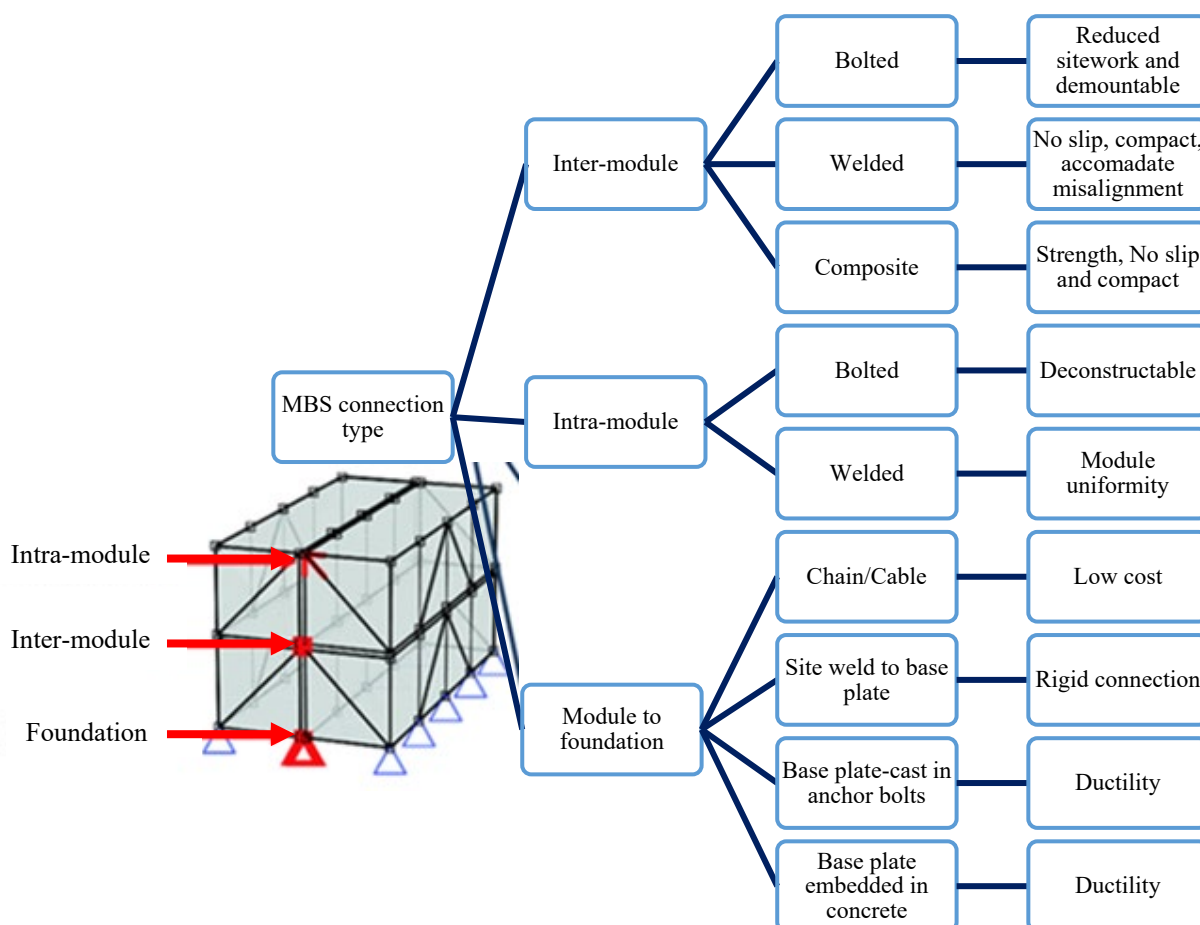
MBS connection type

Inter-module

Bolted

Reduced sitework and demountable

Welded

No slip, compact, accomadate misalignment

Composite

Strength, No slip and compact

Intra-module

Bolted

Deconstructable

Welded

Module uniformity

Module to foundation

Chain/Cable

Low cost

Site weld to base plate

Rigid connection

Base plate-cast in anchor bolts

Ductility

Base plate embedded in concrete

Ductility

Intra-module

Inter-module

Foundation